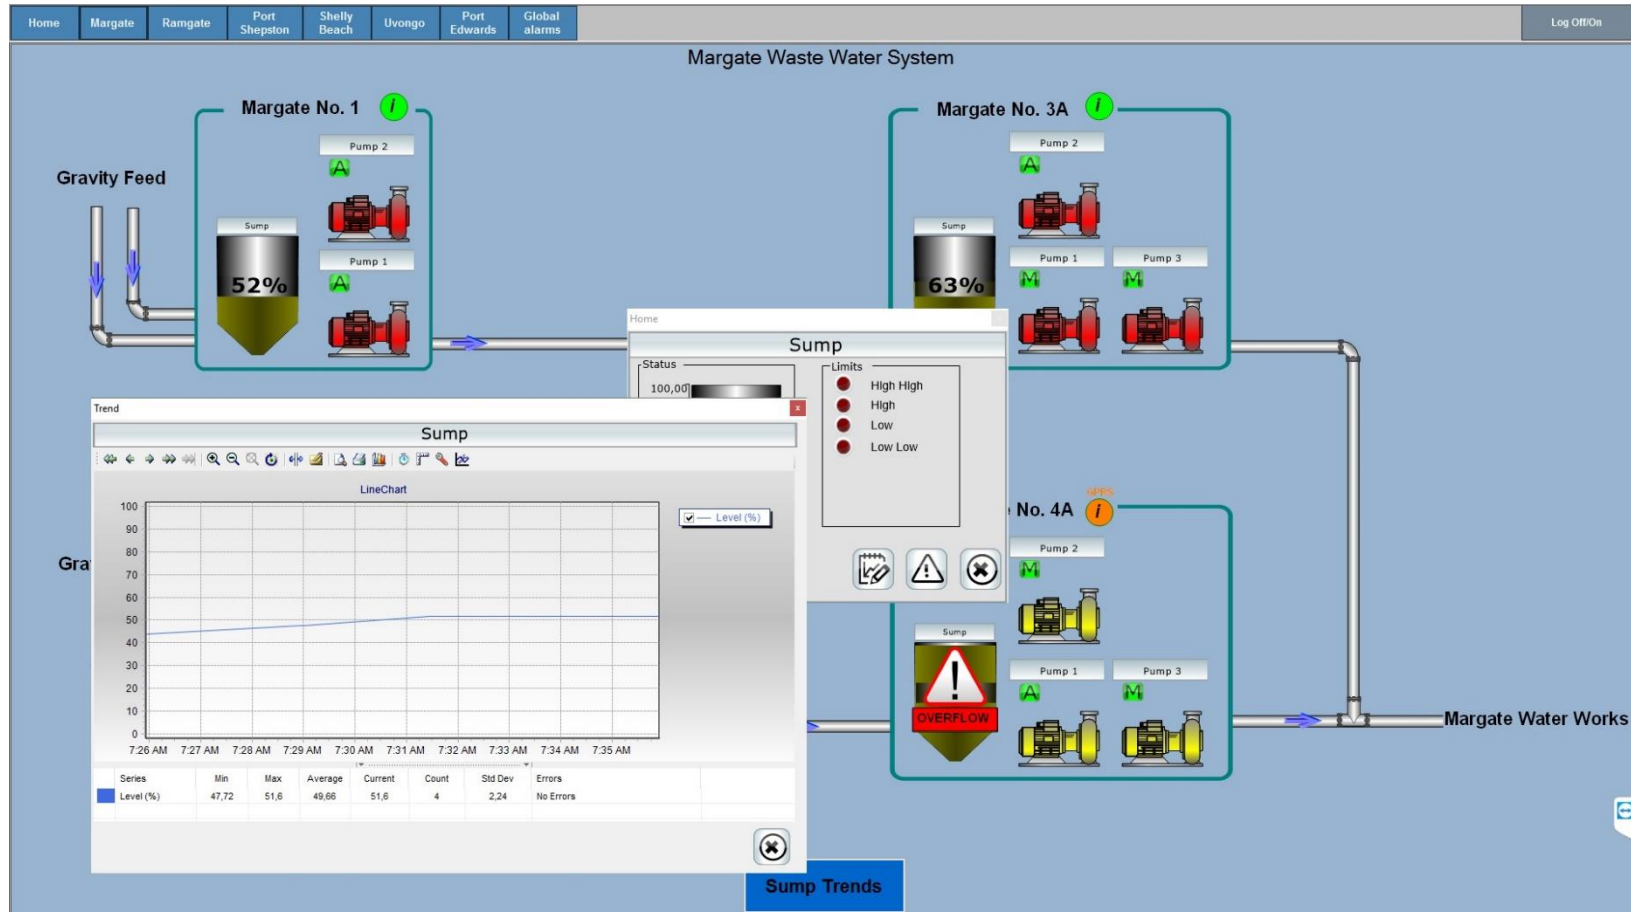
Home Margate Ramgate Port Shepston Shelly Beach Uvongo Port Edwards Global alarms Log Off/On

Margate Waste Water System

Margate No. 1 i

Gravity Feed

Pump 2
A
Sump
52%
Pump 1
A

Margate No. 3A i

Pump 2
A
Sump
63%
Pump 1
M
Pump 3
M

Home
Sump
Status
100,00
Limits
High High
High
Low
Low Low

Trend
Sump
LineChart
Level (%)

| 100 |
|---|
| 90 |
| 80 |
| 70 |
| 60 |
| 50 |
| 40 |
| 30 |
| 20 |
| 10 |
| 0 |

7:26 AM 7:27 AM 7:28 AM 7:29 AM 7:30 AM 7:31 AM 7:32 AM 7:33 AM 7:34 AM 7:35 AM

| Series | Min | Max | Average | Current | Count | Std Dev | Errors |
|---|---|---|---|---|---|---|---|
| Level (%) | 47,72 | 51,6 | 49,66 | 51,6 | 4 | 2,24 | No Errors |

Gra

No. 4A i

Pump 2
M
Sump
OVERFLOW
Pump 1
A
Pump 3
M

Margate Water Works

Sump Trends